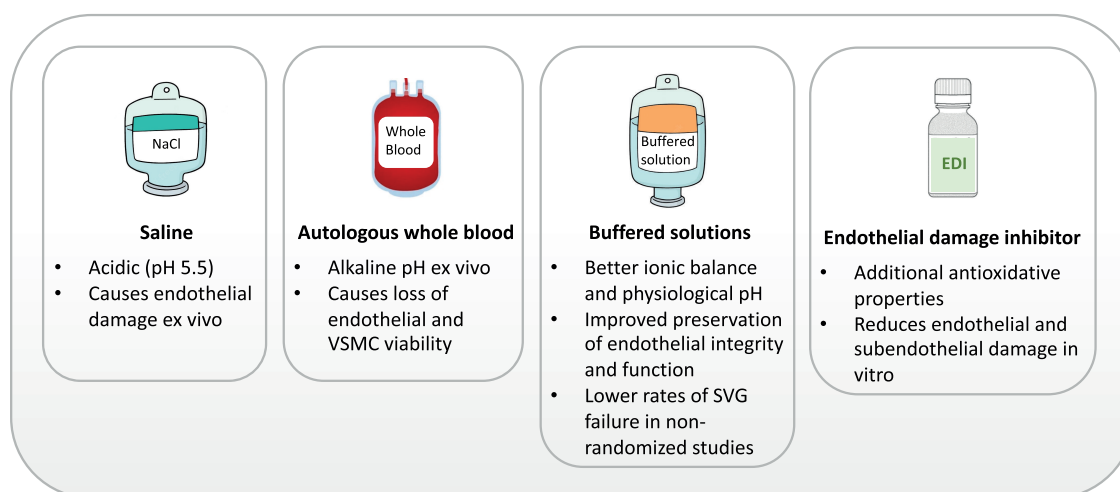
NaCl

**Saline**
- Acidic (pH 5.5)
- Causes endothelial damage ex vivo

Whole Blood

**Autologous whole blood**
- Alkaline pH ex vivo
- Causes loss of endothelial and VSMC viability

Buffered solution

**Buffered solutions**
- Better ionic balance and physiological pH
- Improved preservation of endothelial integrity and function
- Lower rates of SVG failure in non-randomized studies

EDI

**Endothelial damage inhibitor**
- Additional antioxidative properties
- Reduces endothelial and subendothelial damage in vitro